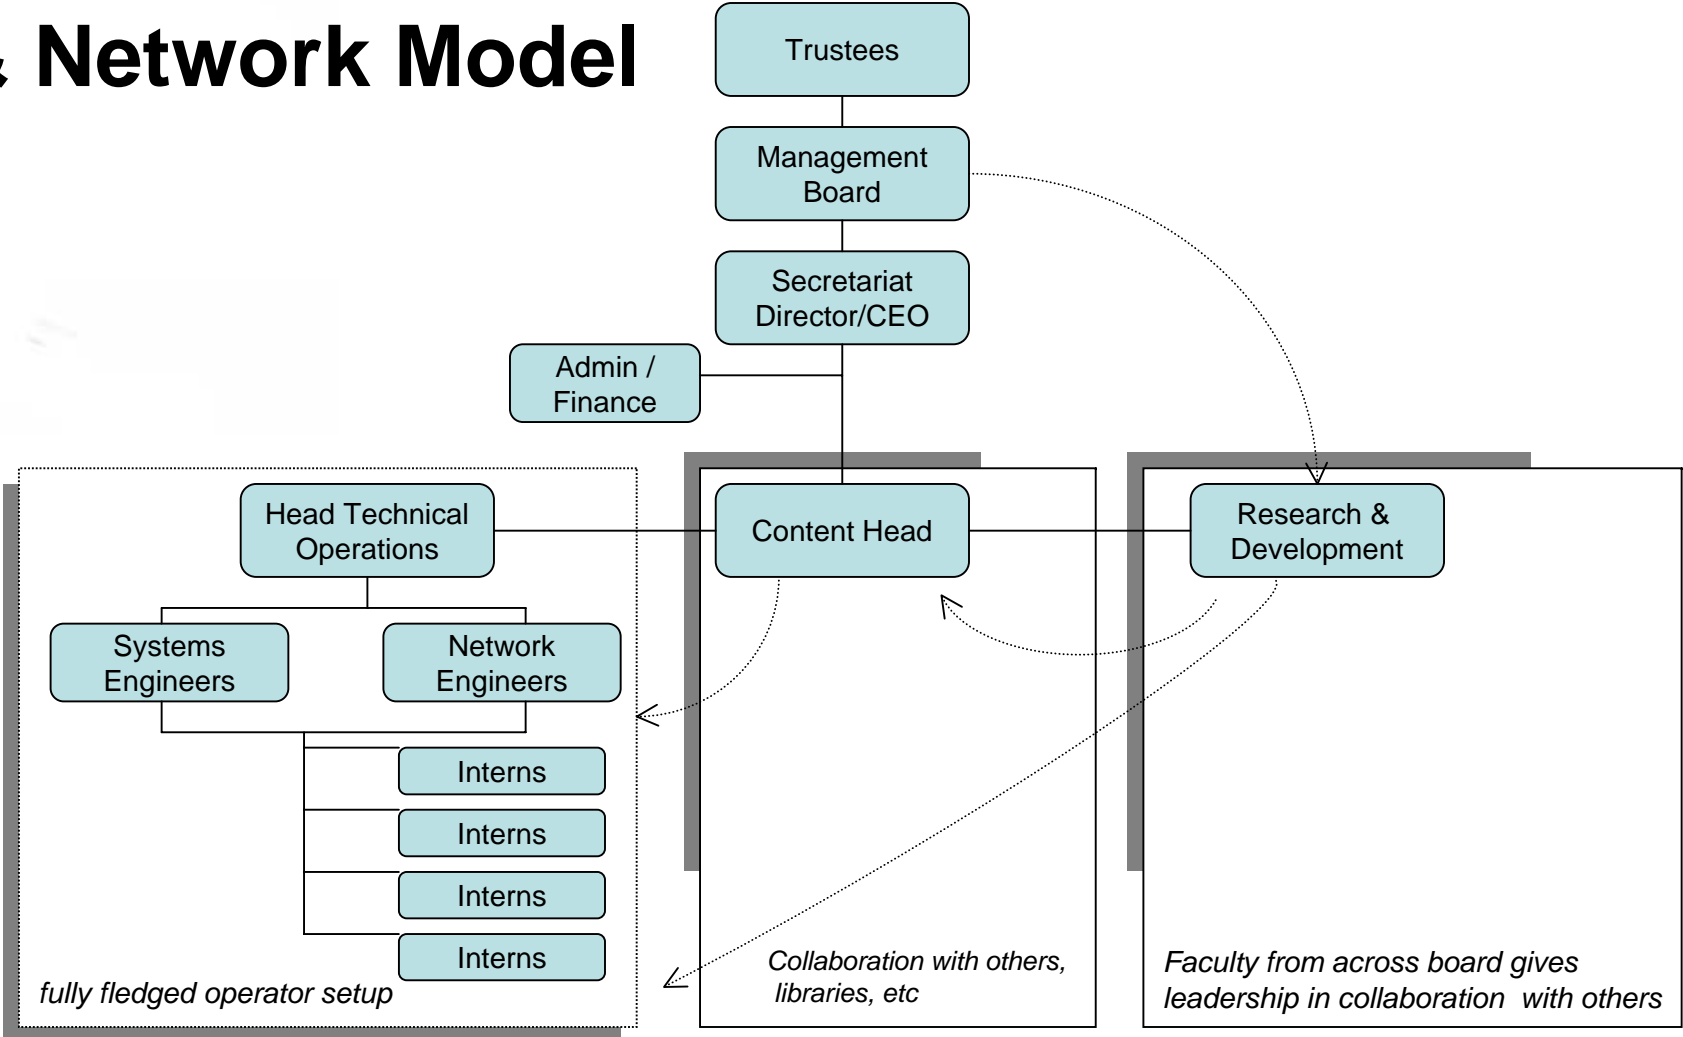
& Network Model

Trustees

Management Board

Secretariat Director/CEO

Admin / Finance

Head Technical Operations

Content Head

Research & Development

Systems Engineers

Network Engineers

Interns

Interns

Interns

Interns

fully fledged operator setup

Collaboration with others, libraries, etc

Faculty from across board gives leadership in collaboration with others